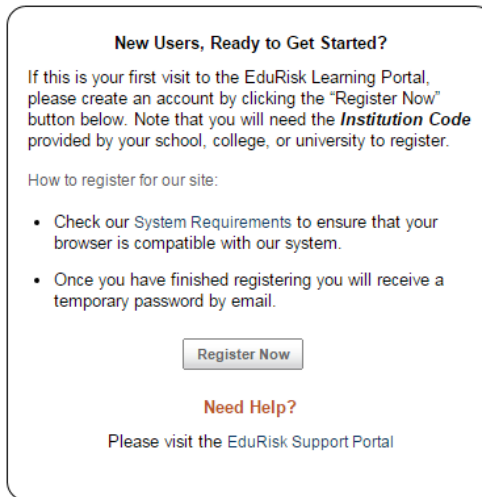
New Users, Ready to Get Started?

If this is your first visit to the EduRisk Learning Portal, please create an account by clicking the "Register Now" button below. Note that you will need the ***Institution Code*** provided by your school, college, or university to register.

How to register for our site:

- Check our System Requirements to ensure that your browser is compatible with our system.
- Once you have finished registering you will receive a temporary password by email.

Register Now

Need Help?

Please visit the EduRisk Support Portal